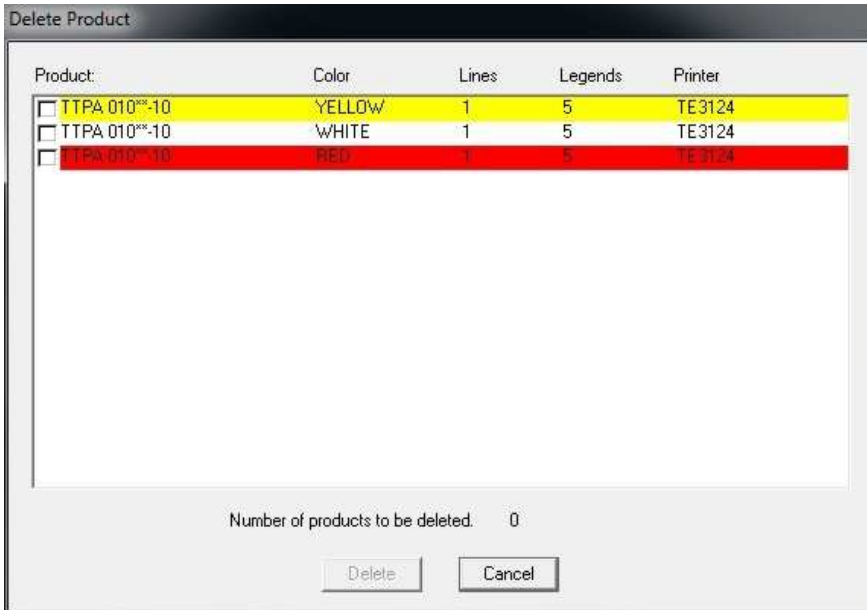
Delete Product

| Product: | Color | Lines | Legends | Printer |
|---|---|---|---|---|
| TTPA 010**-10 | YELLOW | 1 | 5 | TE3124 |
| TTPA 010**-10 | WHITE | 1 | 5 | TE3124 |
| TTPA 010**-10 | RED | 1 | 5 | TE3124 |

Number of products to be deleted. 0

Delete Cancel